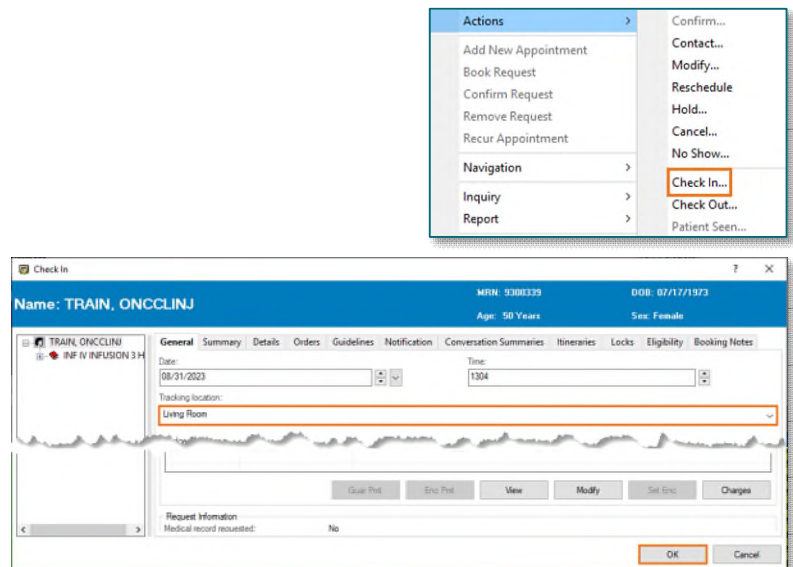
Actions
Add New Appointment
Book Request
Confirm Request
Remove Request
Recur Appointment
Navigation
Inquiry
Report

Confirm...
Contact...
Modify...
Reschedule
Hold...
Cancel...
No Show...
Check In...
Check Out...
Patient Seen...

Check In
?
×
Name: TRAIN, ONCCLINJ
MRN: 9300339
Age: 50 Years
DOB: 07/17/1973
Sex: Female

TRAIN, ONCCLINJ
INF IV INFUSION 3 H

General | Summary | Details | Orders | Guidelines | Notification | Conversation Summaries | Itineraries | Locks | Eligibility | Booking Notes

Date:
08/31/2023
Time:
1304
Tracking location:
Living Room

Guar Prnt | Enc Prnt | View | Modify | Sel Enc | Charges

Request Information
Medical record requested: No

OK
Cancel